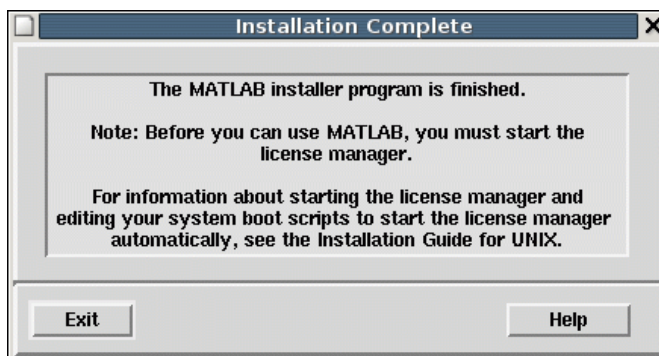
Installation Complete

The MATLAB installer program is finished.

Note: Before you can use MATLAB, you must start the license manager.

For information about starting the license manager and editing your system boot scripts to start the license manager automatically, see the Installation Guide for UNIX.

Exit

Help